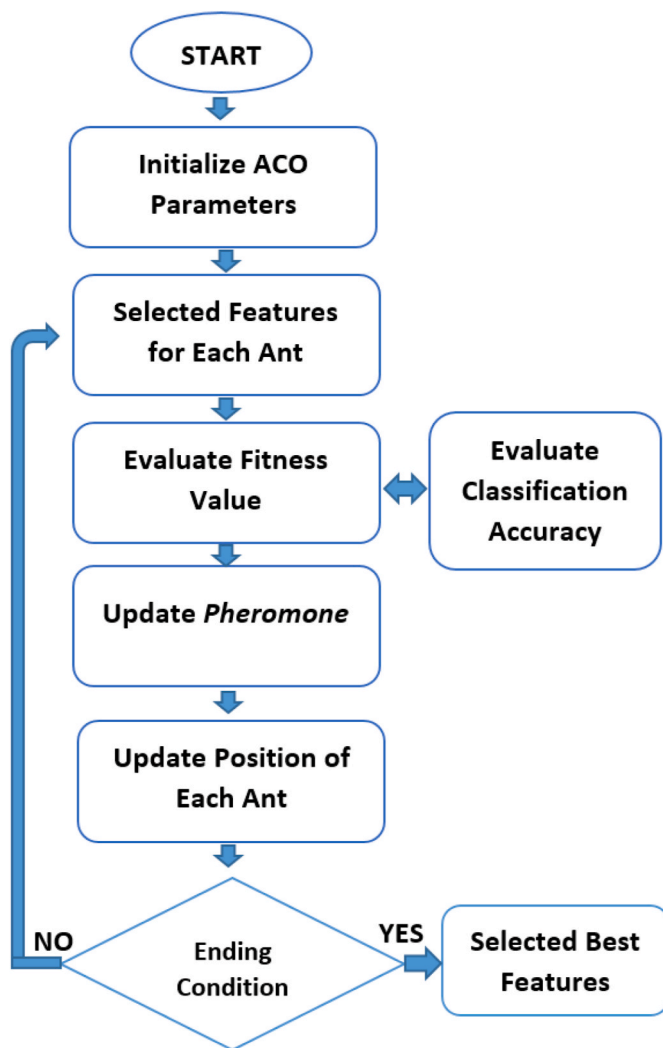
START

Initialize ACO Parameters

Selected Features for Each Ant

Evaluate Fitness Value

Evaluate Classification Accuracy

Update *Pheromone*

Update Position of Each Ant

NO

Ending Condition

YES

Selected Best Features